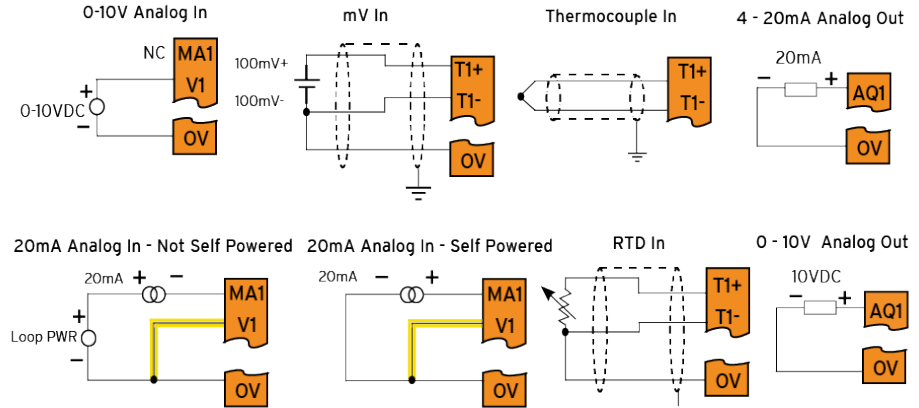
0-10V Analog In

NC
MA1
V1
+
0-10VDC
−
OV

mV In

100mV+
100mV-
T1+
T1-
OV

Thermocouple In

T1+
T1-

4 - 20mA Analog Out

20mA
−
+
AQ1
OV

20mA Analog In - Not Self Powered

20mA
+
−
MA1
+
V1
Loop PWR
−
OV

20mA Analog In - Self Powered

20mA
−
+
MA1
V1
OV

RTD In

T1+
T1-
OV

0 - 10V Analog Out

10VDC
−
+
AQ1
OV